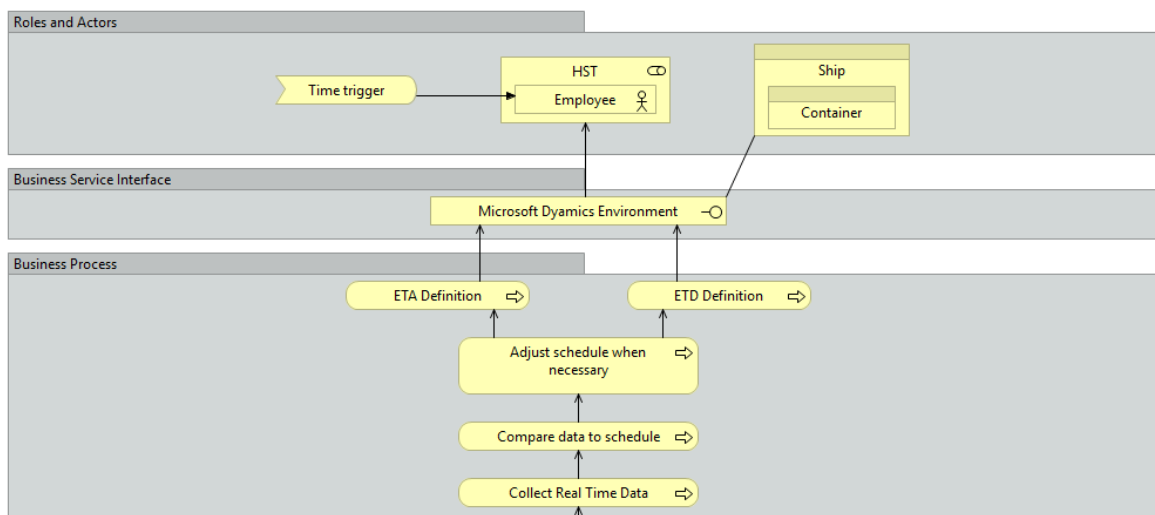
Roles and Actors

Time trigger

HST

Employee

Ship

Container

Business Service Interface

Microsoft Dyamics Environment

Business Process

ETA Definition

ETD Definition

Adjust schedule when necessary

Compare data to schedule

Collect Real Time Data